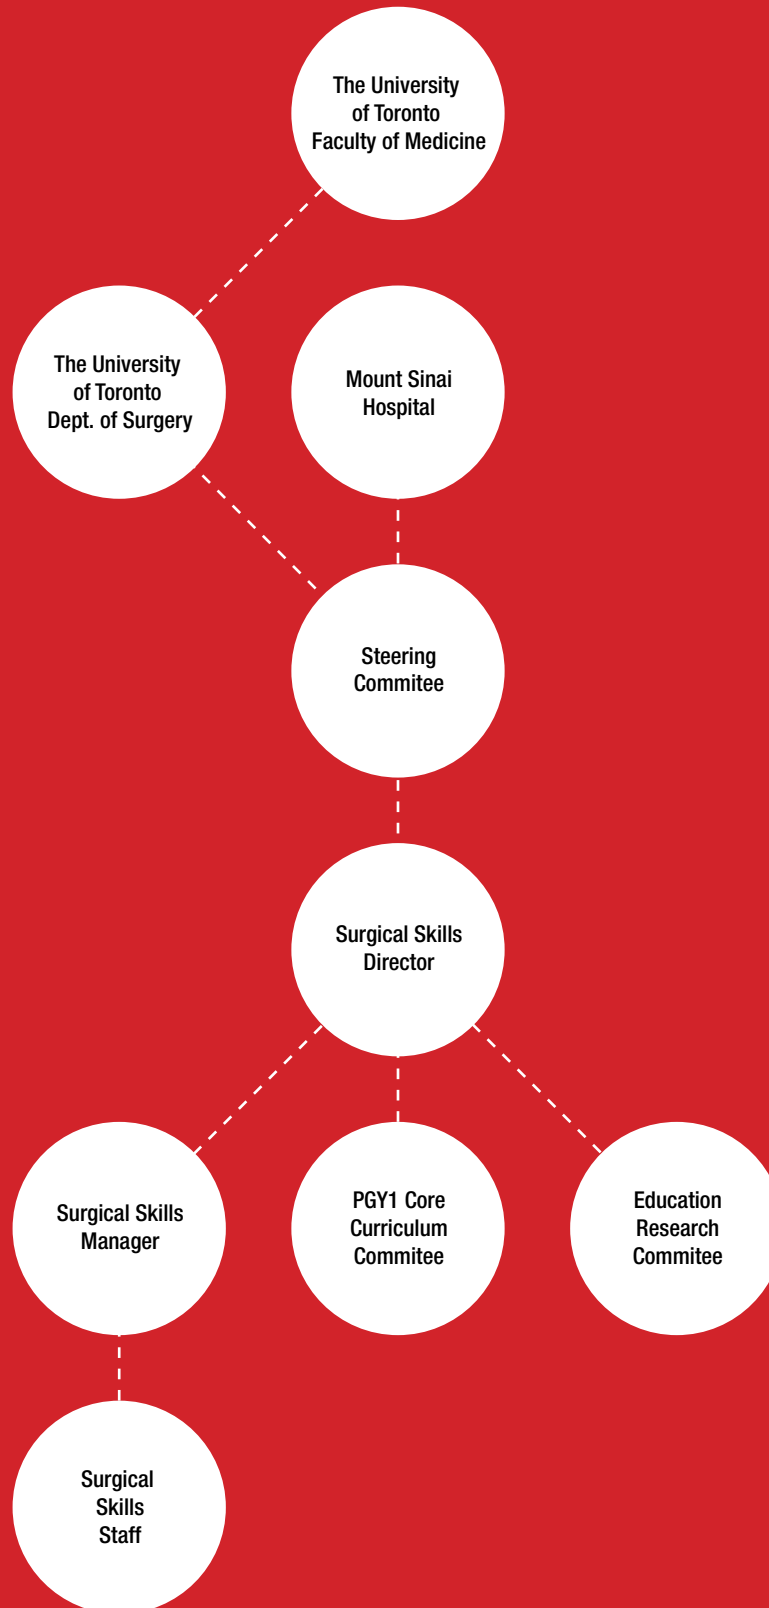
The University of Toronto Faculty of Medicine

The University of Toronto Dept. of Surgery

Mount Sinai Hospital

Steering Commitee

Surgical Skills Director

Surgical Skills Manager

PGY1 Core Curriculum Commitee

Education Research Commitee

Surgical Skills Staff